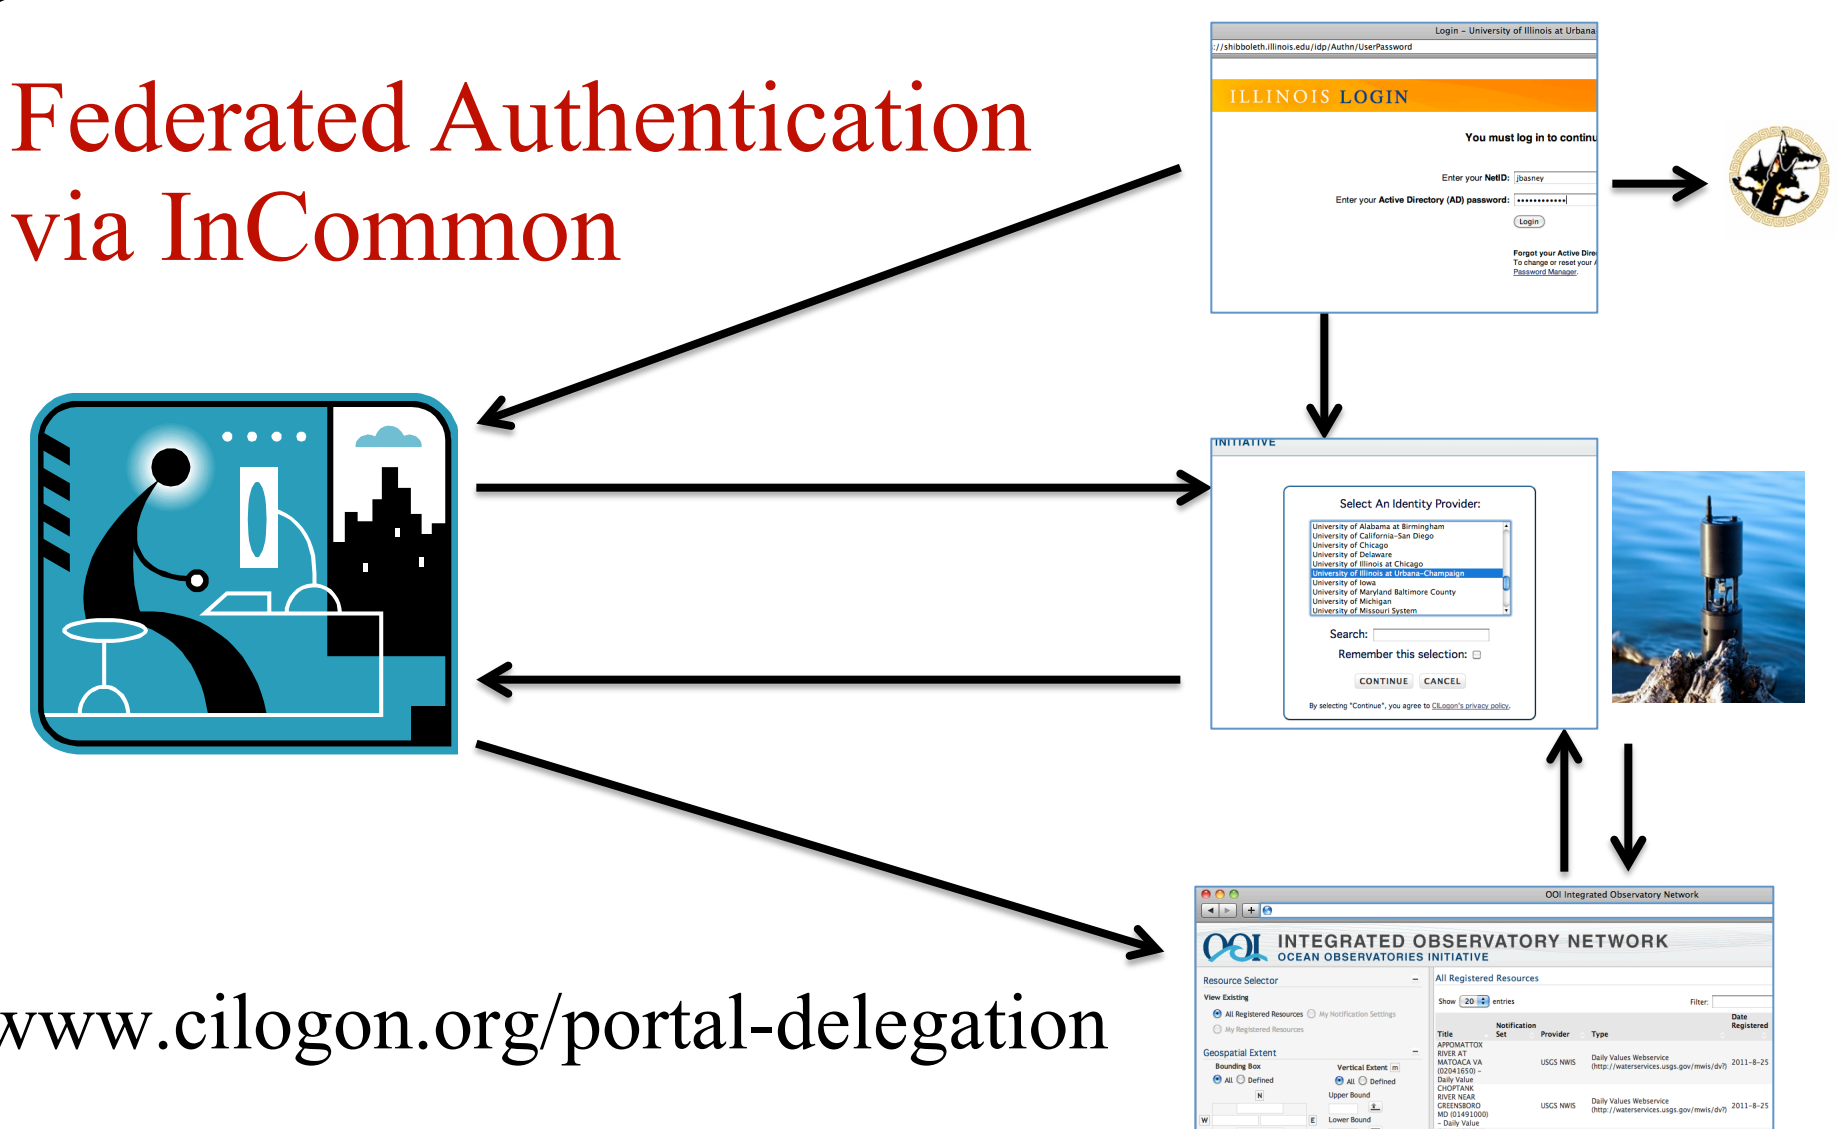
Federated Authentication via InCommon

Login – University of Illinois at Urbana
://shibboleth.illinois.edu/idp/Authn/UserPassword

ILLINOIS LOGIN

You must log in to continu

Enter your NetID: jbasney
Enter your Active Directory (AD) password: ••••••••••••
Login

Forgot your Active Dire
To change or reset your
Password Manager.

INITIATIVE

Select An Identity Provider:
University of Alabama at Birmingham
University of California-San Diego
University of Chicago
University of Delaware
University of Illinois at Chicago
University of Illinois at Urbana-Champaign
University of Iowa
University of Maryland Baltimore County
University of Michigan
University of Missouri System

Search:
Remember this selection:
CONTINUE CANCEL
By selecting "Continue", you agree to CILogon's privacy policy.

OOI Integrated Observatory Network
INTEGRATED OBSERVATORY NETWORK
OCEAN OBSERVATORIES INITIATIVE
Resource Selector
View Existing
All Registered Resources My Notification Settings
My Registered Resources
Geospatial Extent
Bounding Box
All Defined
Vertical Extent
All Defined
Upper Bound
Lower Bound
N
W E
All Registered Resources
Show 20 entries
Filter:
| Title | Notification Set | Provider | Type | Date Registered |
|---|---|---|---|---|
| APPOMATTOX RIVER AT MATOACA VA (02041650) - Daily Value | | USGS NWIS | Daily Values Webservice (http://waterservices.usgs.gov/mwis/dv/) | 2011-8-25 |
| CHOPTANK RIVER NEAR GREENSBORO MD (01491000) - Daily Value | | USGS NWIS | Daily Values Webservice (http://waterservices.usgs.gov/mwis/dv/) | 2011-8-25 |

www.cilogon.org/portal-delegation